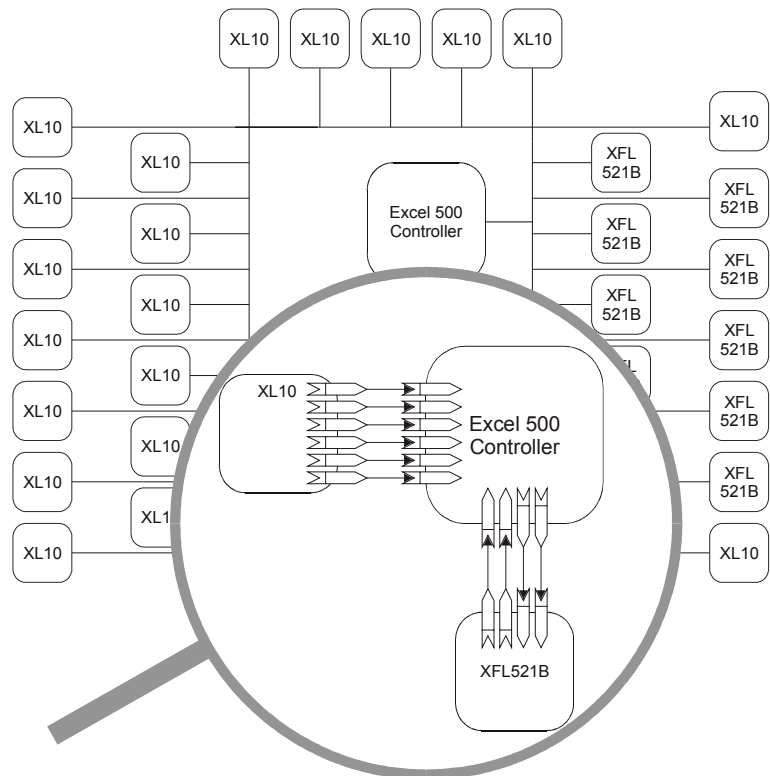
XL10 XL10 XL10 XL10 XL10

XL10
XL10
XL10
XL10
XL10
XL10
XL10
XL10
XL10

XL10
XL10
XL10
XL10
XL10
XL1

Excel 500 Controller

XFL 521B
XFL 521B
XFL 521B
XFL 521B
XFL 521B
XFL 521B
XFL 521B
XFL 521B
XL10
XL10

XL10

Excel 500 Controller

XFL521B